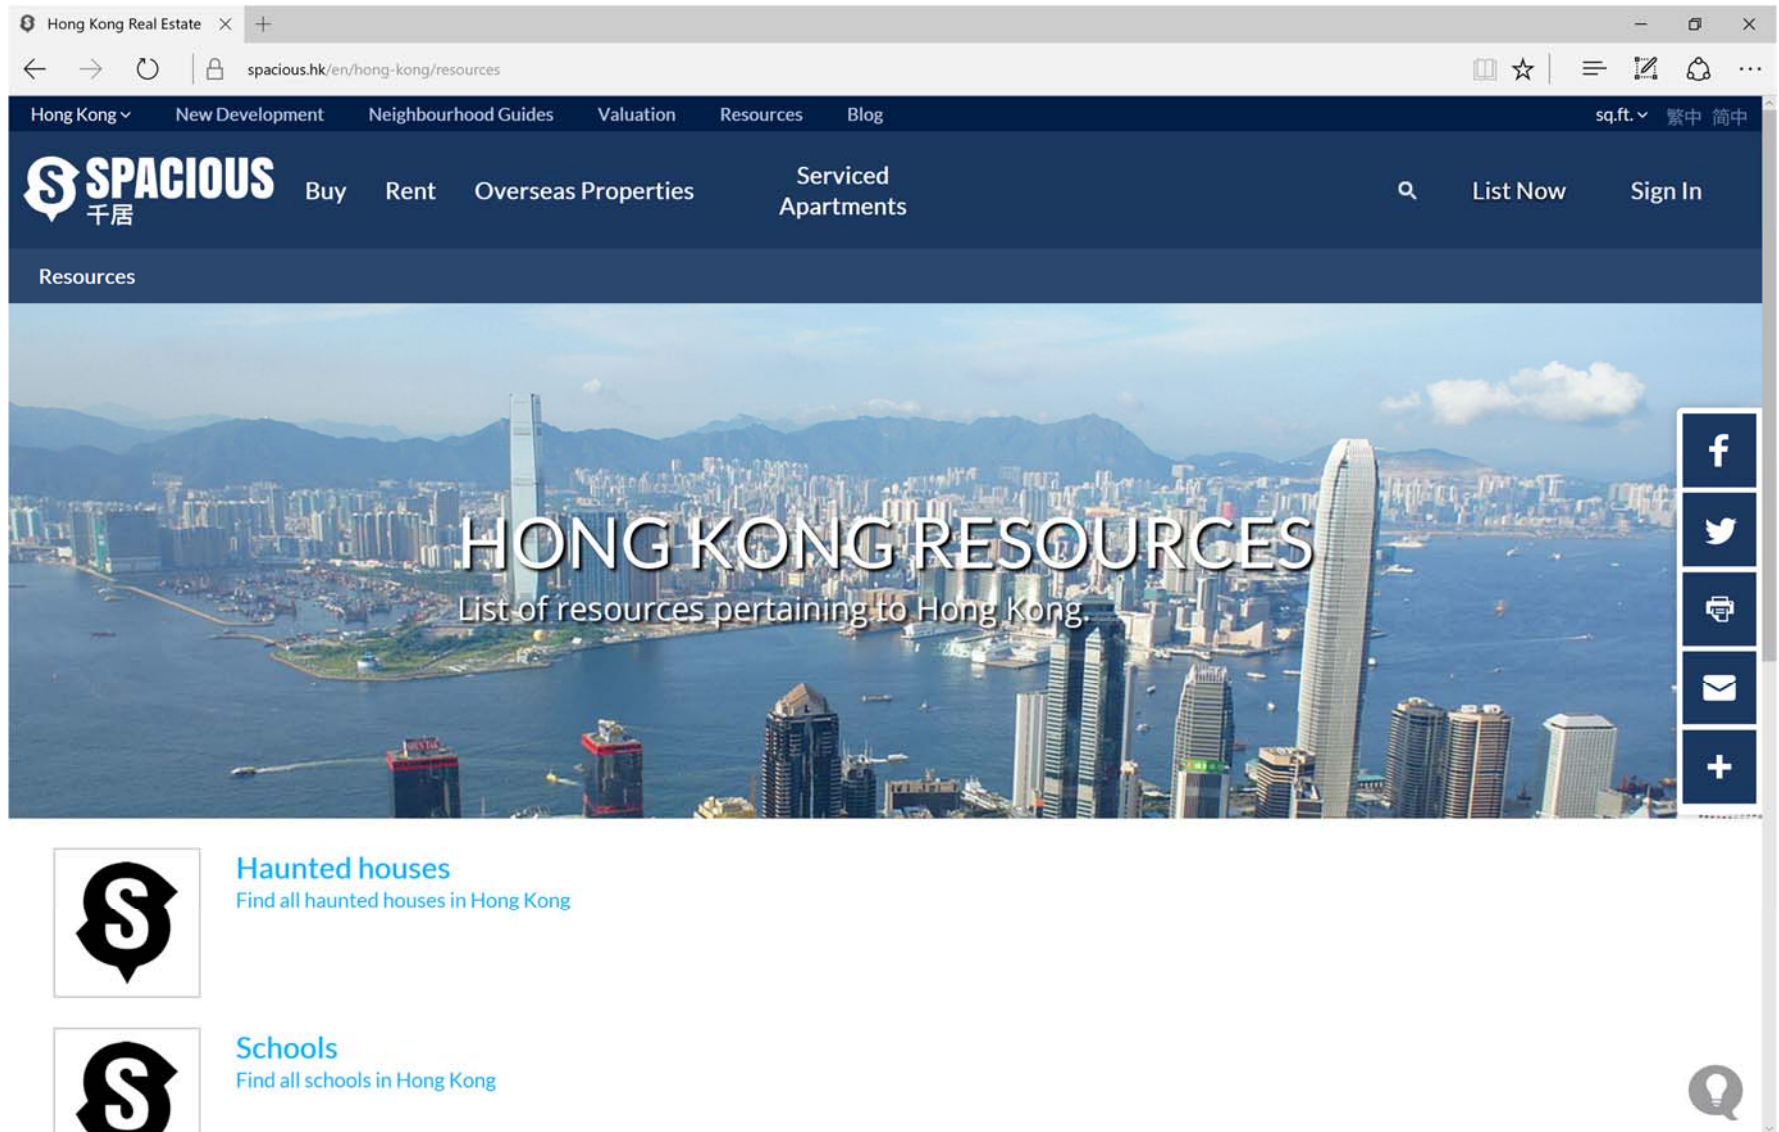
Hong Kong Real Estate

spacious.hk/en/hong-kong/resources

Hong Kong New Development Neighbourhood Guides Valuation Resources Blog sq.ft. 繁中 简中

SPACIOUS 千居 Buy Rent Overseas Properties Serviced Apartments List Now Sign In

Resources

HONG KONG RESOURCES

List of resources pertaining to Hong Kong.

Haunted houses
Find all haunted houses in Hong Kong

Schools
Find all schools in Hong Kong